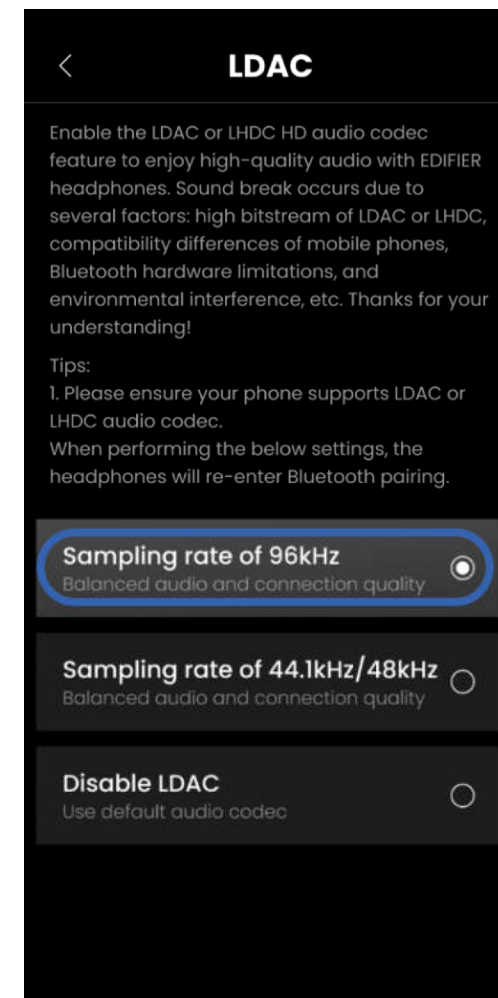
<

LDAC

Enable the LDAC or LHDC HD audio codec feature to enjoy high-quality audio with EDIFIER headphones. Sound break occurs due to several factors: high bitstream of LDAC or LHDC, compatibility differences of mobile phones, Bluetooth hardware limitations, and environmental interference, etc. Thanks for your understanding!

Tips:
1. Please ensure your phone supports LDAC or LHDC audio codec.
When performing the below settings, the headphones will re-enter Bluetooth pairing.

Sampling rate of 96kHz
Balanced audio and connection quality

Sampling rate of 44.1kHz/48kHz
Balanced audio and connection quality

Disable LDAC
Use default audio codec